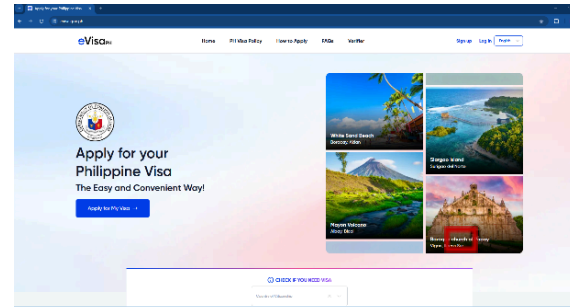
Apply for your Philippine Visa

eVisa.ph

Home PH Visa Policy How to Apply FAQs Verifier Sign up Log in English

Apply for your Philippine Visa
The Easy and Convenient Way!

Apply for PH Visa →

White Sand Beach
Boracay, Aklan

Siargao Island
Surigao del Norte

Mayon Volcano
Albay, Bicol

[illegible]

CHECK IF YOU NEED VISA

Country of Nationality